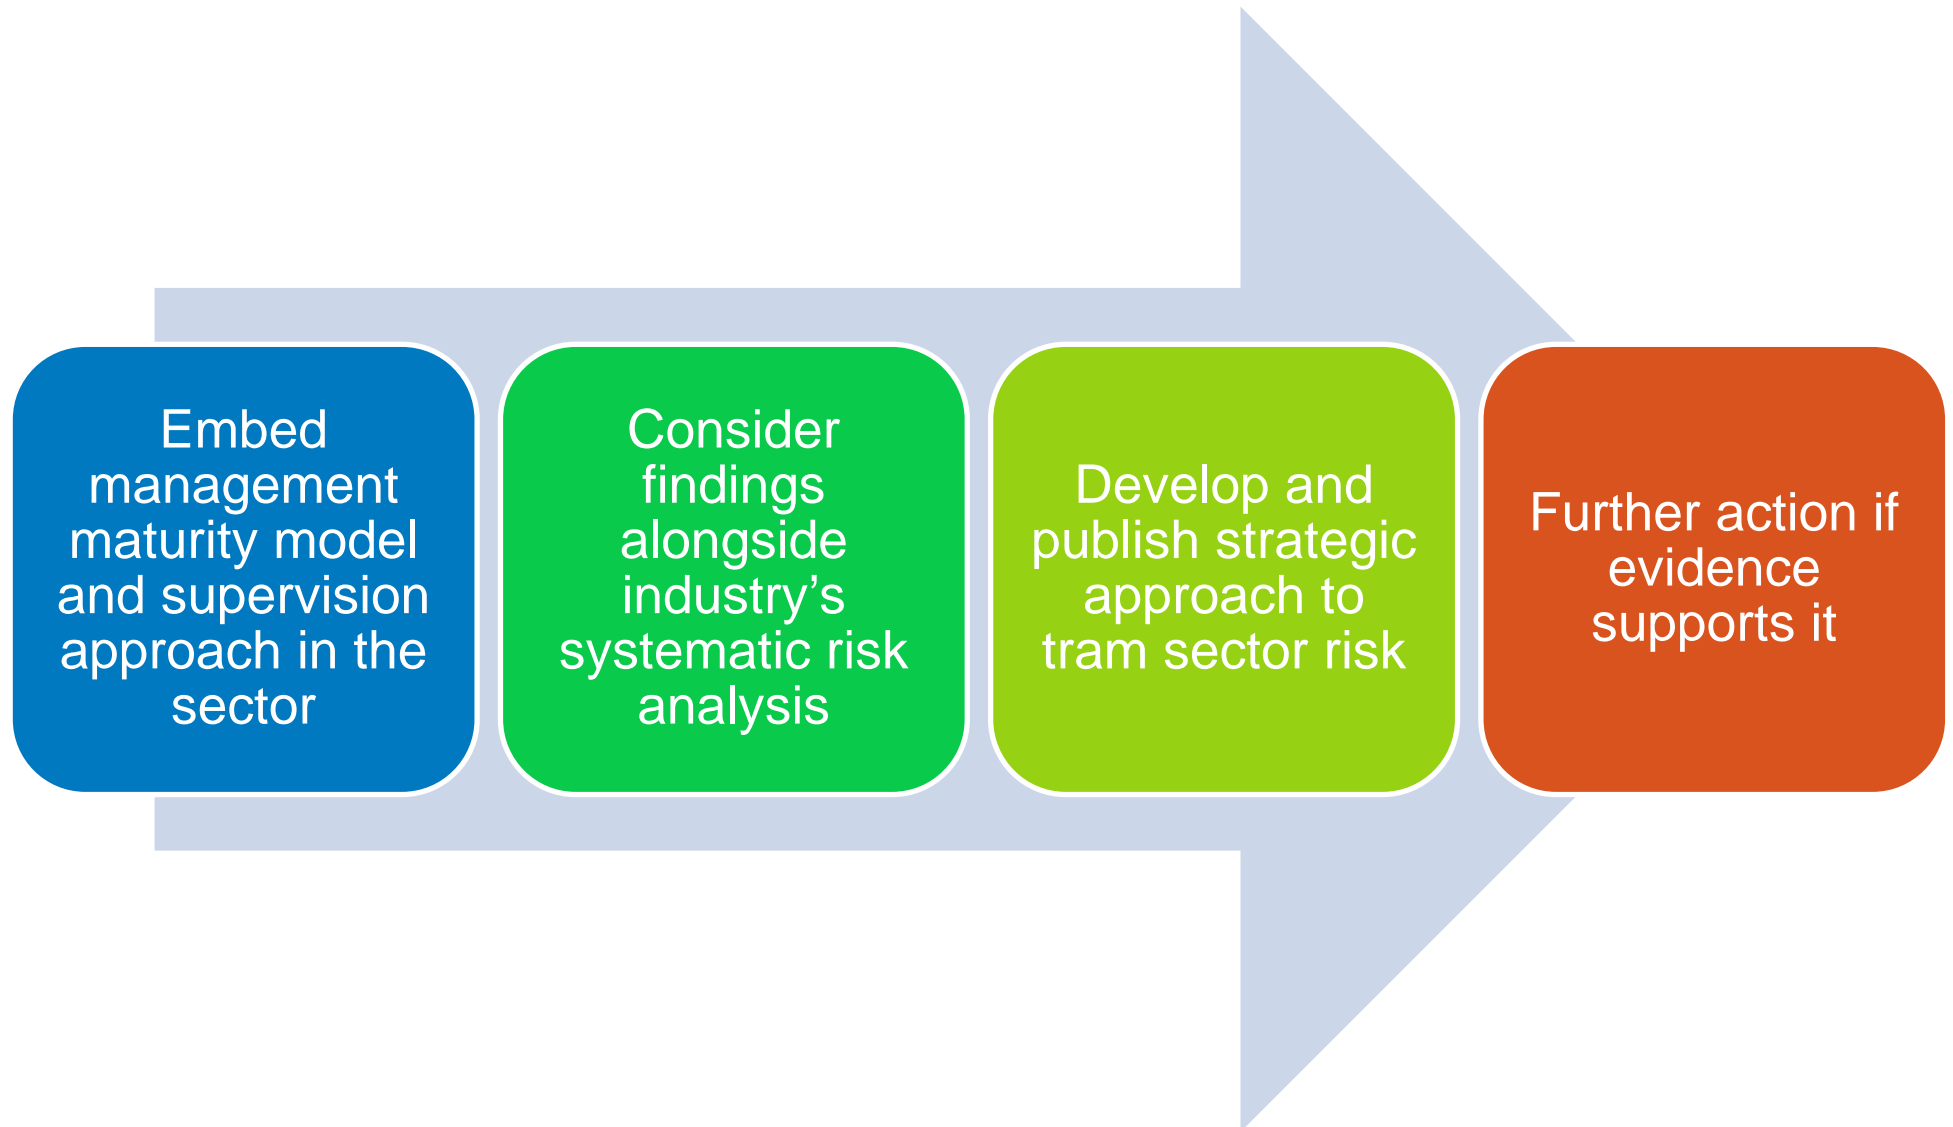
Embed management maturity model and supervision approach in the sector

Consider findings alongside industry’s systematic risk analysis

Develop and publish strategic approach to tram sector risk

Further action if evidence supports it